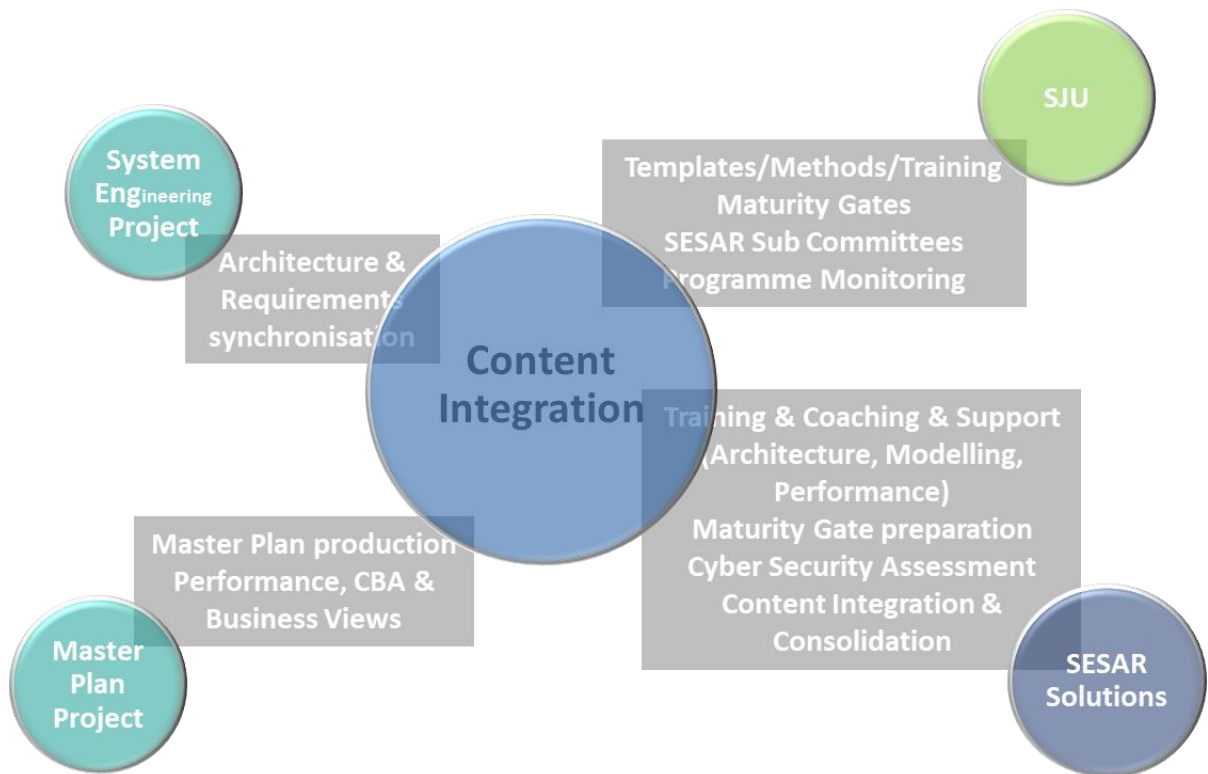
System Engineering Project

Architecture & Requirements synchronisation

SJU

Templates/Methods/Training
Maturity Gates
SESAR Sub Committees
Programme Monitoring

Content Integration

Training & Coaching & Support (Architecture, Modelling, Performance)
Maturity Gate preparation
Cyber Security Assessment
Content Integration & Consolidation

Master Plan production
Performance, CBA & Business Views

Master Plan Project

SESAR Solutions